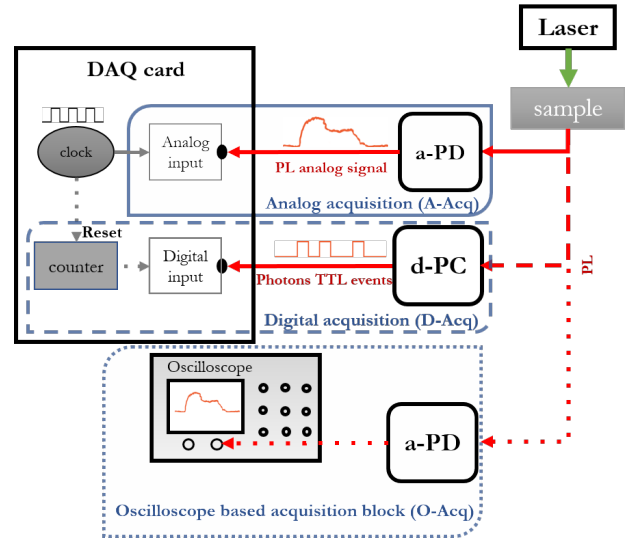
Laser

sample

DAQ card

clock

Analog input

PL analog signal

a-PD

Analog acquisition (A-Acq)

Reset

counter

Digital input

Photons TTL events

d-PC

PL

Digital acquisition (D-Acq)

Oscilloscope

a-PD

Oscilloscope based acquisition block (O-Acq)